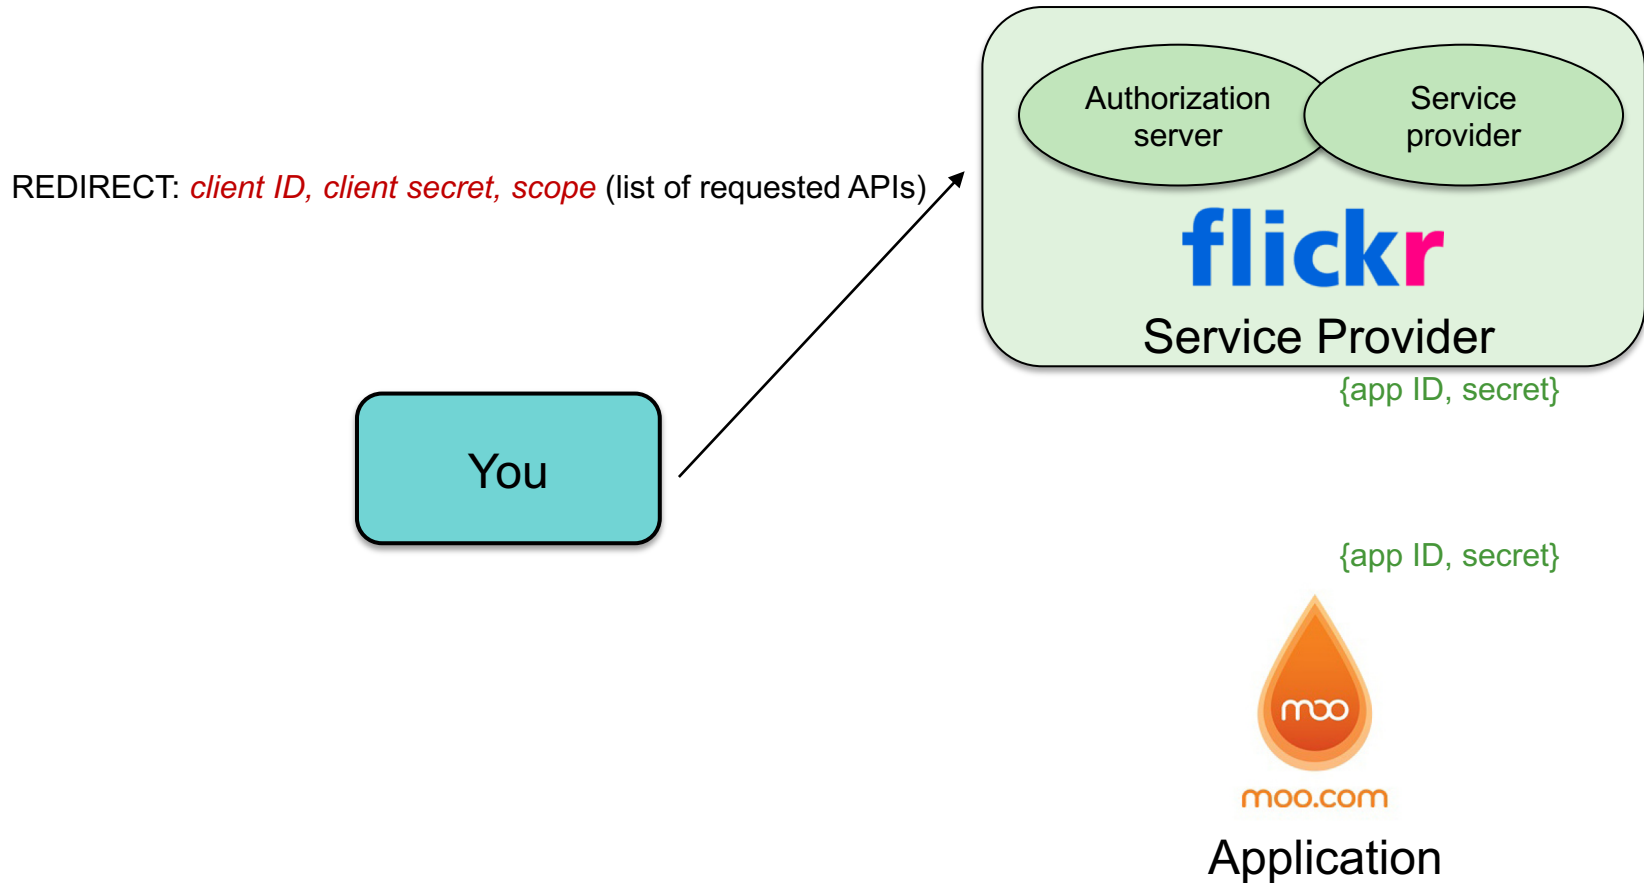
Authorization server

Service provider

flickr

Service Provider

REDIRECT: client ID, client secret, scope (list of requested APIs)

{app ID, secret}

You

{app ID, secret}

moo

moo.com

Application